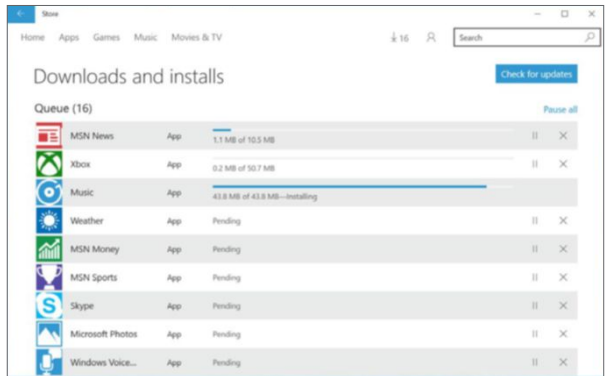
Store

Home Apps Games Music Movies & TV

16

Search

Downloads and installs

Check for updates

Queue (16)

Pause all

| | | | |
|---|---|---|---|
| MSN News | App | 1.1 MB of 10.5 MB | II X |
| Xbox | App | 0.2 MB of 50.7 MB | II X |
| Music | App | 43.8 MB of 43.8 MB—Installing | |
| Weather | App | Pending | II X |
| MSN Money | App | Pending | II X |
| MSN Sports | App | Pending | II X |
| Skype | App | Pending | II X |
| Microsoft Photos | App | Pending | II X |
| Windows Voice... | App | Pending | II X |